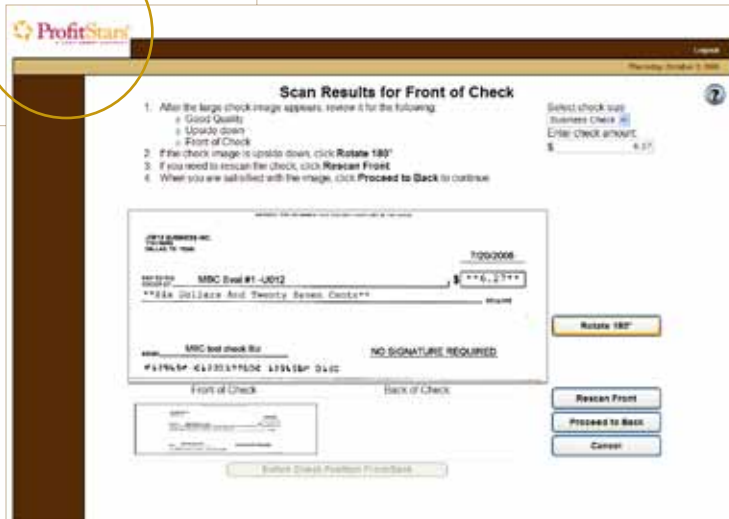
ProfitStars

Logout

Thursday, October 2, 2008

Scan Results for Front of Check

1. After the large check image appears, review it for the following:
o Good Quality
o Upside down
o Front of Check
2. If the check image is upside down, click **Rotate 180°**
3. If you need to rescan the check, click **Rescan Front**.
4. When you are satisfied with the image, click **Proceed to Back** to continue.

Select check size
Business Check
Enter check amount:
$ 6.27

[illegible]

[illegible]

7/20/2008

MBC Eval #1 -U012

$ **6.27**

**Six Dollars And Twenty Seven Cents**

MBC test check 8iz

NO SIGNATURE REQUIRED

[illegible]

Rotate 180°

Front of Check

Back of Check

Rescan Front

Proceed to Back

Cancel

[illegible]